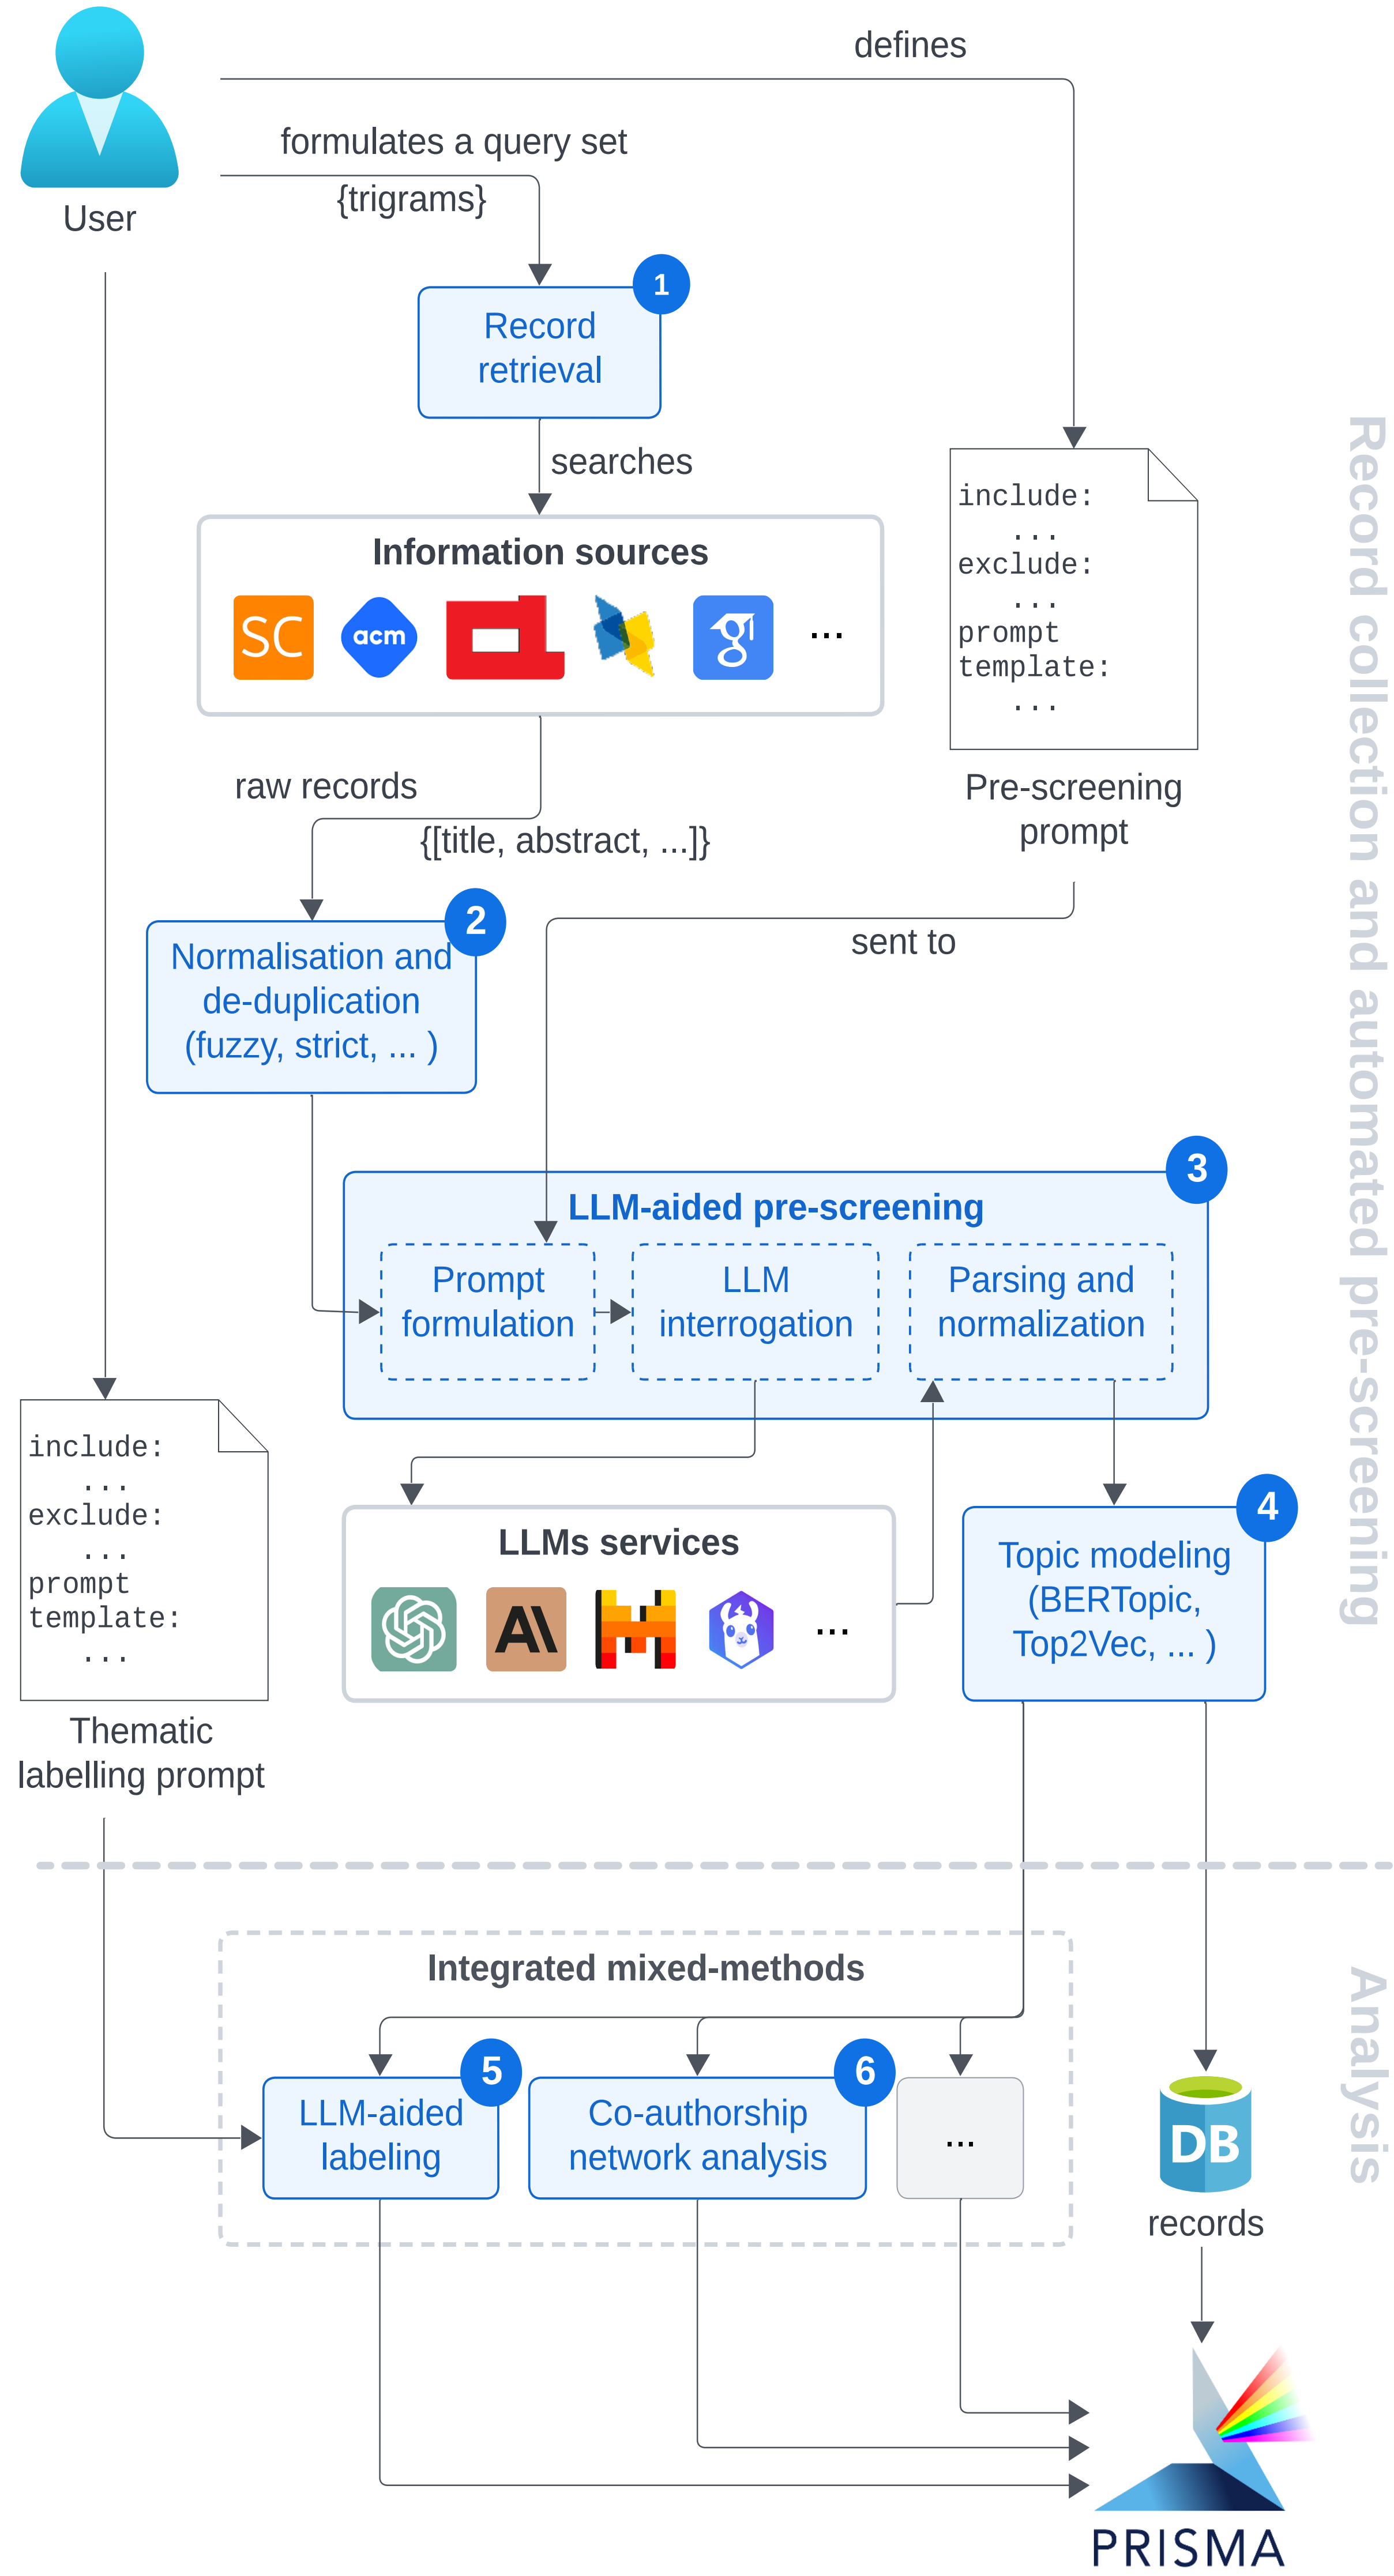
User

defines

formulates a query set
{trigrams}

1
Record retrieval

searches

Information sources
SC acm ...

include:
...
exclude:
...
prompt
template:
...

Pre-screening prompt

raw records
{[title, abstract, ...]}

2
Normalisation and de-duplication (fuzzy, strict, ... )

sent to

3
LLM-aided pre-screening
Prompt formulation
LLM interrogation
Parsing and normalization

include:
...
exclude:
...
prompt
template:
...

Thematic labelling prompt

LLMs services
...

4
Topic modeling (BERTopic, Top2Vec, ... )

Record collection and automated pre-screening

Integrated mixed-methods

5
LLM-aided labeling

6
Co-authorship network analysis

...

DB
records

Analysis

PRISMA